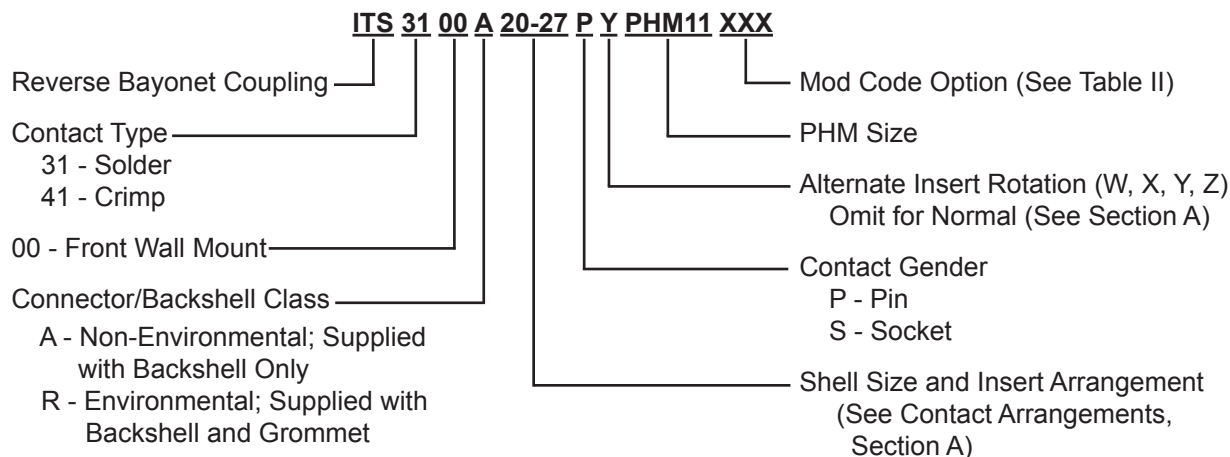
ITS 31 00 A 20-27 P Y PHM11 XXX

Reverse Bayonet Coupling

Contact Type
31 - Solder
41 - Crimp

00 - Front Wall Mount

Connector/Backshell Class
A - Non-Environmental; Supplied with Backshell Only
R - Environmental; Supplied with Backshell and Grommet

Mod Code Option (See Table II)

PHM Size

Alternate Insert Rotation (W, X, Y, Z)
Omit for Normal (See Section A)

Contact Gender
P - Pin
S - Socket

Shell Size and Insert Arrangement
(See Contact Arrangements, Section A)